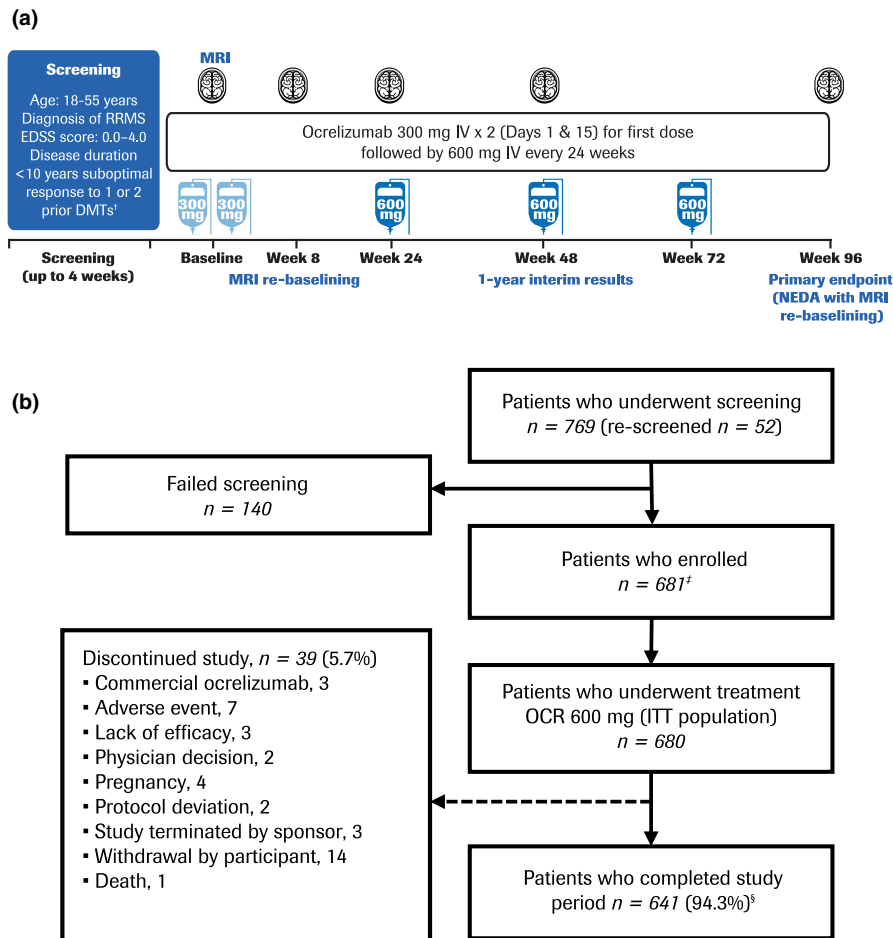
(a)

Screening

Age: 18-55 years
Diagnosis of RRMS
EDSS score: 0.0–4.0
Disease duration <10 years suboptimal response to 1 or 2 prior DMTs†

MRI

Ocrelizumab 300 mg IV x 2 (Days 1 & 15) for first dose followed by 600 mg IV every 24 weeks

300 mg
300 mg
600 mg
600 mg
600 mg

Screening (up to 4 weeks)

Baseline

Week 8

Week 24

Week 48

Week 72

Week 96

MRI re-baselining

1-year interim results

Primary endpoint (NEDA with MRI re-baselining)

(b)

Patients who underwent screening $n = 769$ (re-screened $n = 52$)

Failed screening $n = 140$

Patients who enrolled $n = 681^‡$

Discontinued study, $n = 39$ (5.7%)
▪ Commercial ocrelizumab, 3
▪ Adverse event, 7
▪ Lack of efficacy, 3
▪ Physician decision, 2
▪ Pregnancy, 4
▪ Protocol deviation, 2
▪ Study terminated by sponsor, 3
▪ Withdrawal by participant, 14
▪ Death, 1

Patients who underwent treatment OCR 600 mg (ITT population) $n = 680$

Patients who completed study period $n = 641$ (94.3%)§